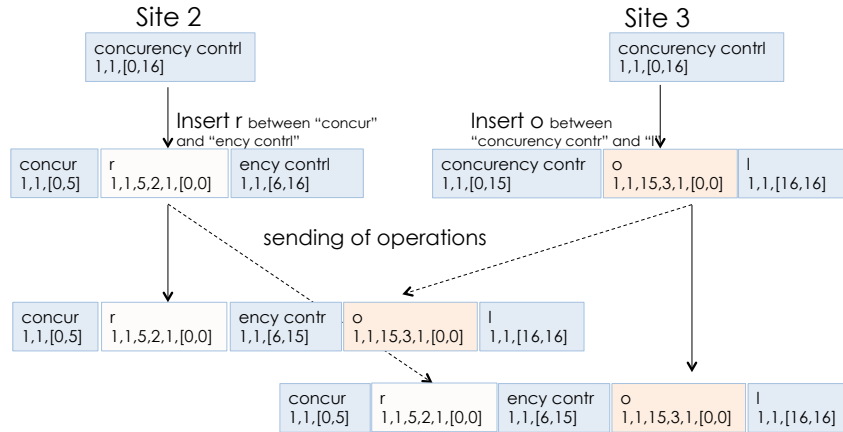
Site 2

concurency contrl
1,1,[0,16]

Insert r between "concur" and "ency contrl"

| concur 1,1,[0,5] | r 1,1,5,2,1,[0,0] | ency contrl 1,1,[6,16] |
|---|---|---|

Site 3

concurency contrl
1,1,[0,16]

Insert o between "concurency contr" and "l"

| concurency contr 1,1,[0,15] | o 1,1,15,3,1,[0,0] | l 1,1,[16,16] |
|---|---|---|

sending of operations

| concur 1,1,[0,5] | r 1,1,5,2,1,[0,0] | ency contr 1,1,[6,15] | o 1,1,15,3,1,[0,0] | l 1,1,[16,16] |
|---|---|---|---|---|

| concur 1,1,[0,5] | r 1,1,5,2,1,[0,0] | ency contr 1,1,[6,15] | o 1,1,15,3,1,[0,0] | l 1,1,[16,16] |
|---|---|---|---|---|